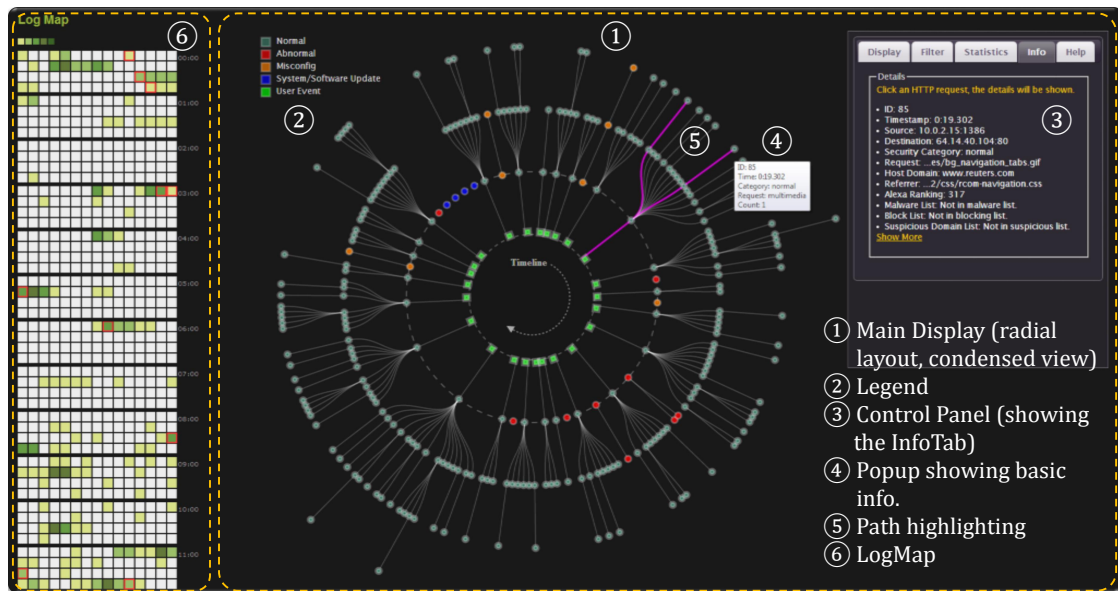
Log Map

⑥

00:00
01:00
02:00
03:00
04:00
05:00
06:00
07:00
08:00
09:00
10:00
11:00

①

Normal
Abnormal
Misconfig
System/Software Update
User Event

②

Timeline

⑤

④

ID: 85
Time: 0:19.302
Category: normal
Request: multimedia
Count: 1

Display | Filter | Statistics | Info | Help

Details
Click an HTTP request, the details will be shown.

③

• ID: 85
• Timestamp: 0:19.302
• Source: 10.0.2.15:1386
• Destination: 64.14.40.104:80
• Security Category: normal
• Request: ...es/bg_navigation_tabs.gif
• Host Domain: www.reuters.com
• Referrer: ...2/css/rcom-navigation.css
• Alexa Ranking: 317
• Malware List: Not in malware list.
• Block List: Not in blocking list.
• Suspicious Domain List: Not in suspicious list.
Show More

① Main Display (radial layout, condensed view)
② Legend
③ Control Panel (showing the InfoTab)
④ Popup showing basic info.
⑤ Path highlighting
⑥ LogMap